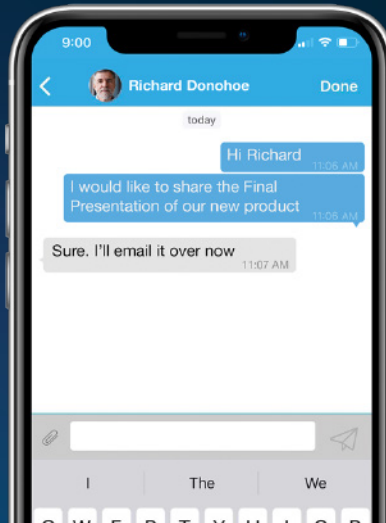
9:00

Richard Donohoe

Done

today

Hi Richard
11:06 AM

I would like to share the Final Presentation of our new product
11:06 AM

Sure. I'll email it over now
11:07 AM

I

The

We

Q W E R T Y U I O P